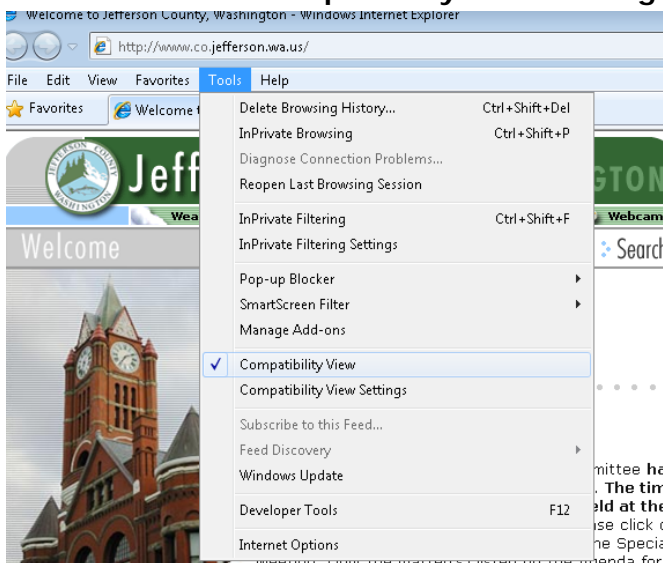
Welcome to Jefferson County, Washington - Windows Internet Explorer

http://www.co.jefferson.wa.us/

File Edit View Favorites Tools Help

Favorites Welcome t

Delete Browsing History... Ctrl+Shift+Del
InPrivate Browsing Ctrl+Shift+P
Diagnose Connection Problems...
Reopen Last Browsing Session

InPrivate Filtering Ctrl+Shift+F
InPrivate Filtering Settings

Pop-up Blocker
SmartScreen Filter
Manage Add-ons

Compatibility View
Compatibility View Settings

Subscribe to this Feed...
Feed Discovery
Windows Update

Developer Tools F12

Internet Options

JEFFERSON COUNTY WASHINGTON

Jeff

GTON

Wea

Webcam

Welcome

Search

mittee ha
. The tim
eld at the
se click o
he Specia